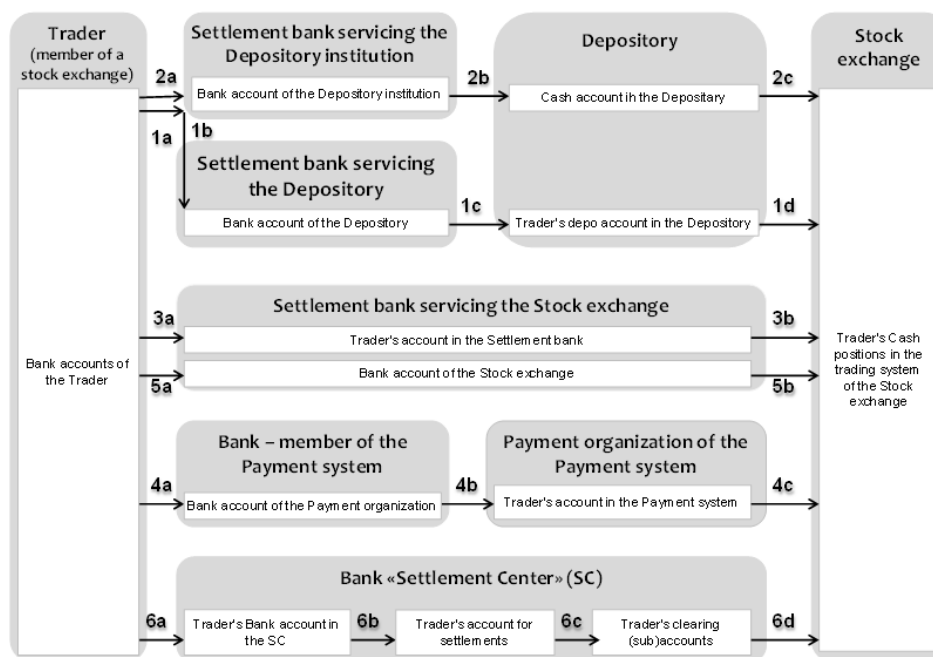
Trader (member of a stock exchange)

Settlement bank servicing the Depository institution

Depository

Stock exchange

2a

Bank account of the Depository institution

2b

Cash account ih the Depositary

2c

1a

1b

Settlement bank servicing the Depository

Bank account of the Depository

1c

Trader's depo account in the Depository

1d

Settlement bank servicing the Stock exchange

3a

Trader's account in the Settlement bank

3b

Bank accounts of the Trader

Bank account of the Stock exchange

Trader's Cash positions in the trading system of the Stock exchange

5a

5b

Bank – member of the Payment system

Payment organization of the Payment system

4a

Bank account of the Payment organization

4b

Trader's account in the Payment system

4c

Bank «Settlement Center» (SC)

6a

Trader's Bank account in the SC

6b

Trader's account for settlements

6c

Trader's clearing (sub)accounts

6d